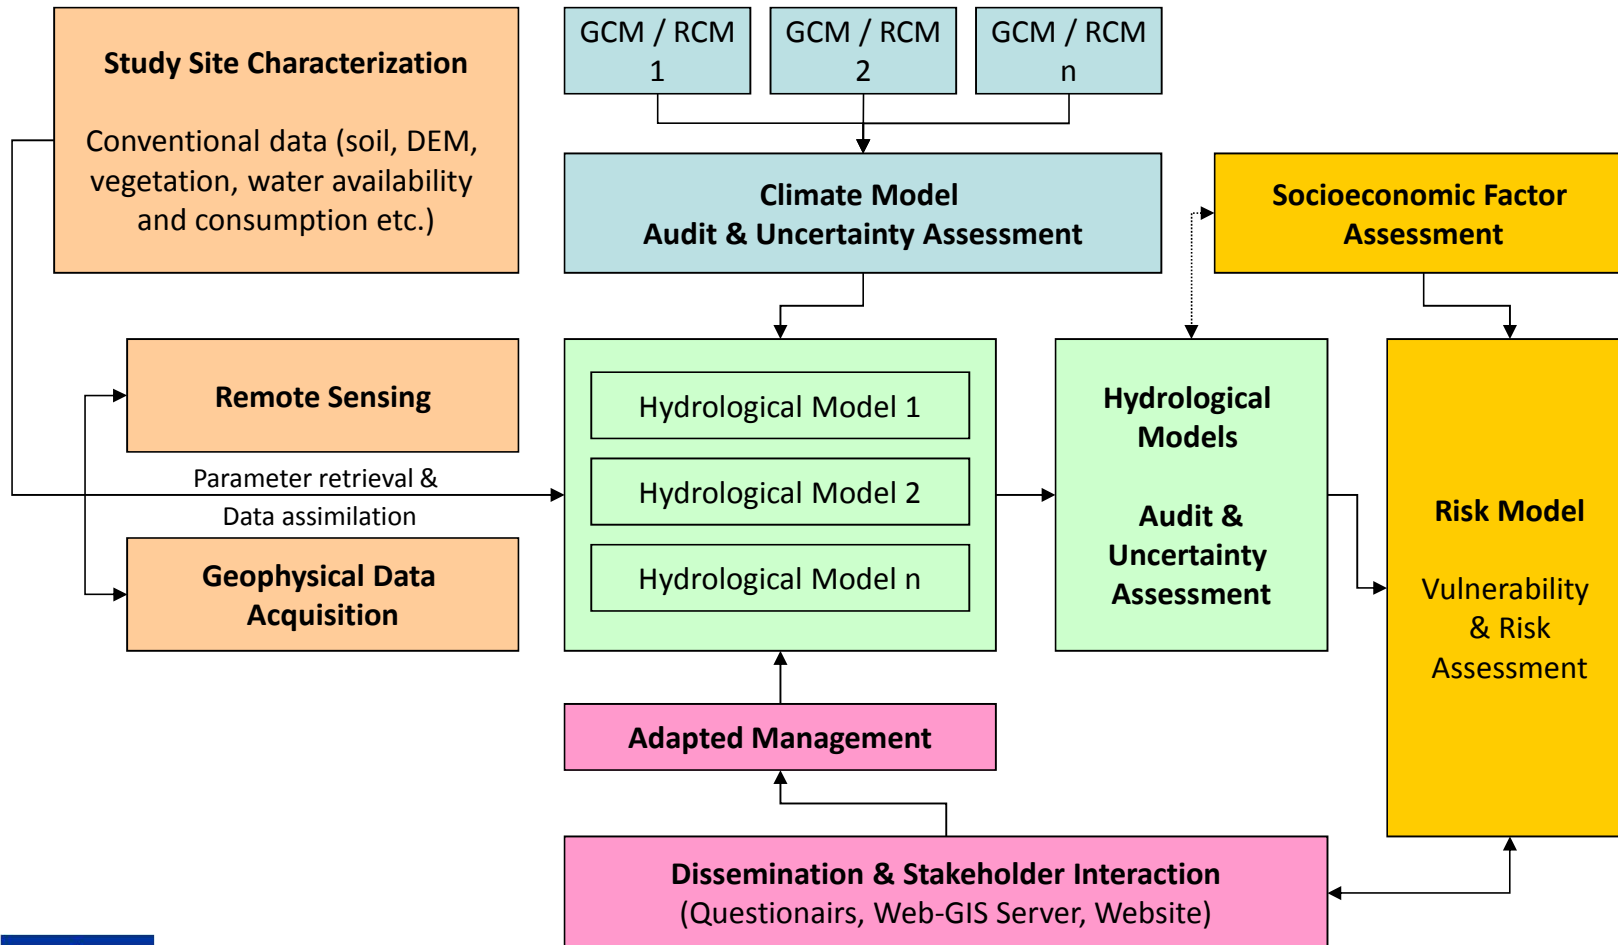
Study Site Characterization

Conventional data (soil, DEM, vegetation, water availability and consumption etc.)

GCM / RCM 1

GCM / RCM 2

GCM / RCM n

Climate Model Audit & Uncertainty Assessment

Socioeconomic Factor Assessment

Remote Sensing

Parameter retrieval & Data assimilation

Geophysical Data Acquisition

Hydrological Model 1

Hydrological Model 2

Hydrological Model n

Hydrological Models

Audit & Uncertainty Assessment

Risk Model

Vulnerability & Risk Assessment

Adapted Management

Dissemination & Stakeholder Interaction (Questionairs, Web-GIS Server, Website)